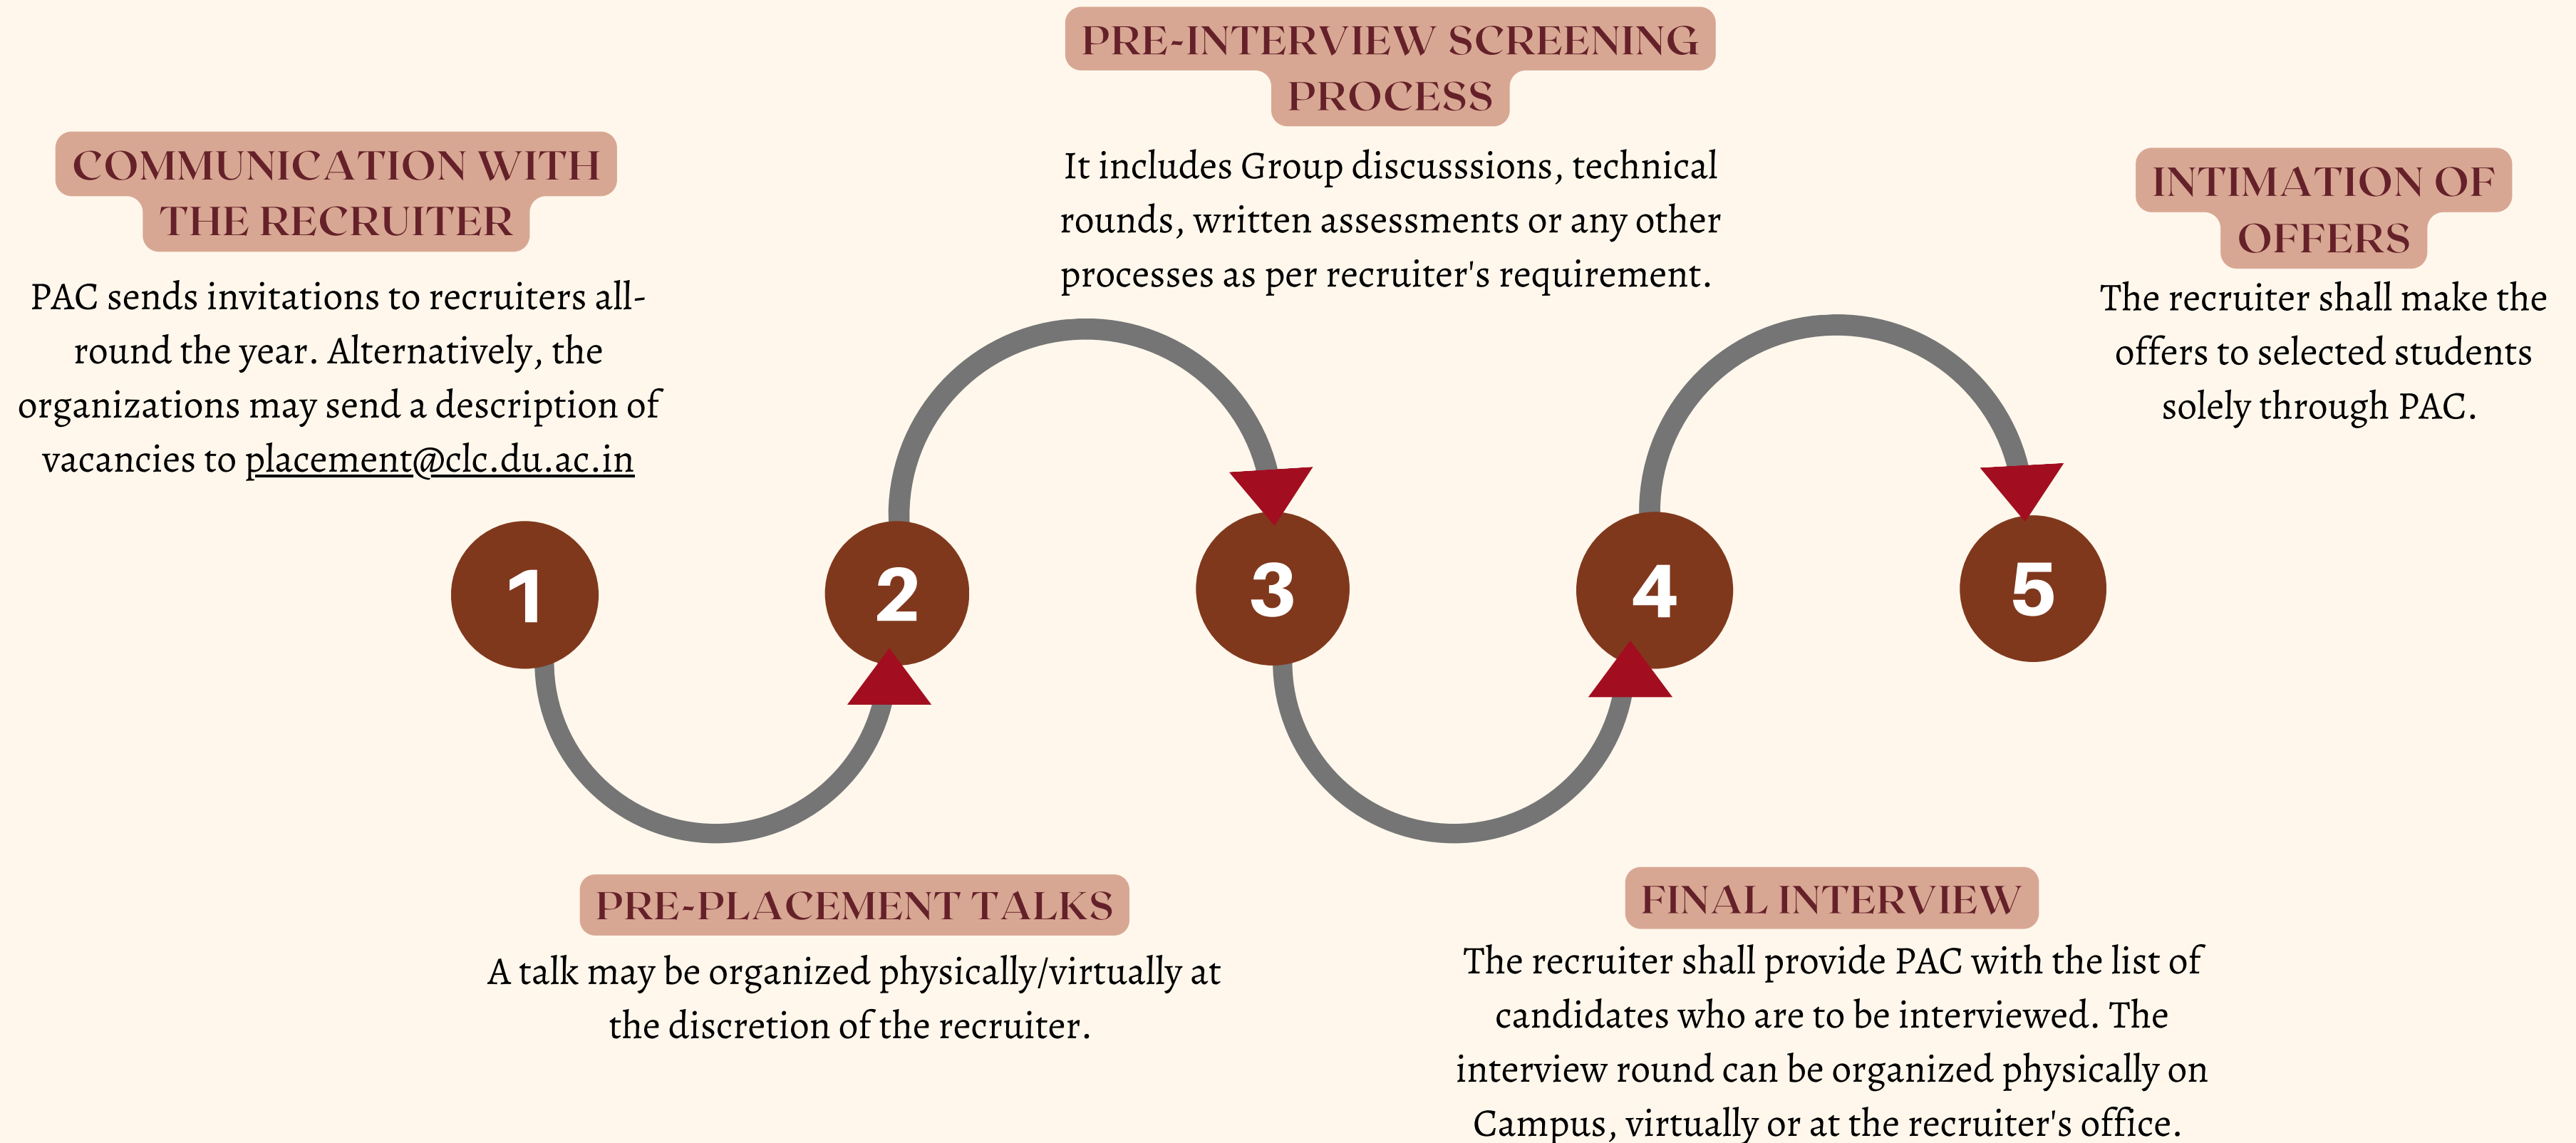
COMMUNICATION WITH THE RECRUITER

PAC sends invitations to recruiters all-round the year. Alternatively, the organizations may send a description of vacancies to placement@clc.du.ac.in

PRE-INTERVIEW SCREENING PROCESS

It includes Group discusssions, technical rounds, written assessments or any other processes as per recruiter's requirement.

INTIMATION OF OFFERS

The recruiter shall make the offers to selected students solely through PAC.

1

2

3

4

5

PRE-PLACEMENT TALKS

A talk may be organized physically/virtually at the discretion of the recruiter.

FINAL INTERVIEW

The recruiter shall provide PAC with the list of candidates who are to be interviewed. The interview round can be organized physically on Campus, virtually or at the recruiter's office.